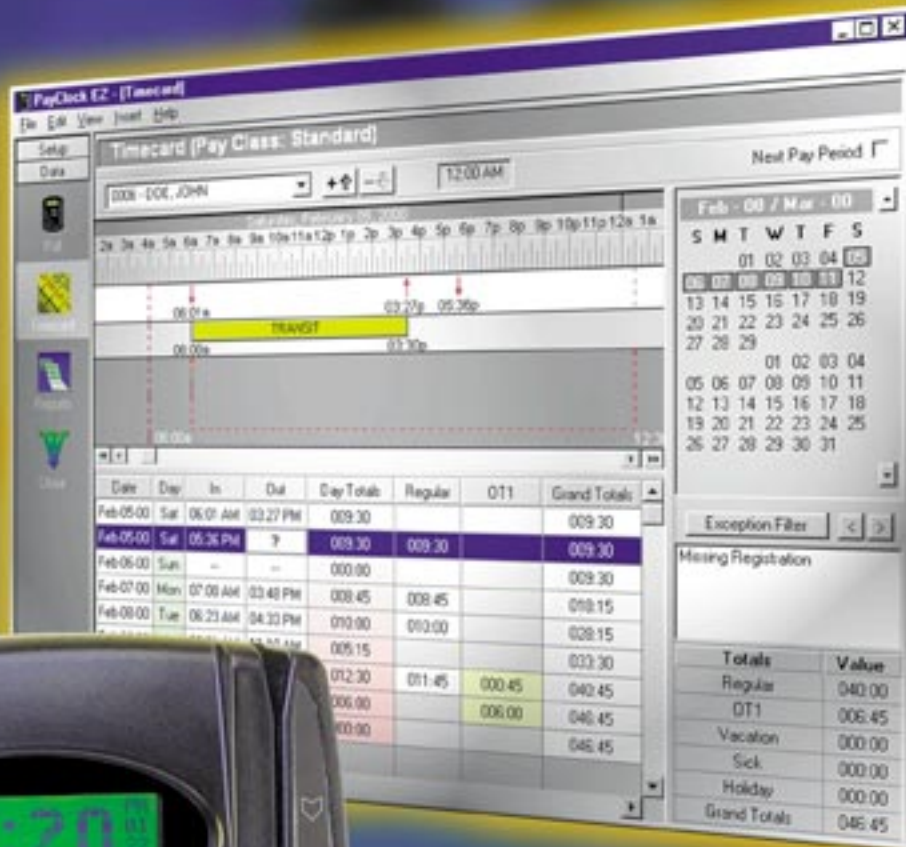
PayClock EZ - [Timecard]

File Edit View Insert Help

Setup

Data

Timecard (Pay Class: Standard)

Next Pay Period

0006 - DOE, JOHN

12:00 AM

2a 3a 4a 5a 6a 7a 8a 9a 10a 11a 12p 1p 2p 3p 4p 5p 6p 7p 8p 9p 10p 11p 12a 1a

06:01a

03:27p

05:36p

TRANSIT

06:00a

03:30p

Feb - 00 / Mar - 00

| S | M | T | W | T | F | S |
|---|---|---|---|---|---|---|
| | | 01 | 02 | 03 | 04 | 05 |
| 06 | 07 | 08 | 09 | 10 | 11 | 12 |
| 13 | 14 | 15 | 16 | 17 | 18 | 19 |
| 20 | 21 | 22 | 23 | 24 | 25 | 26 |
| 27 | 28 | 29 | | | | |
| | | | 01 | 02 | 03 | 04 |
| 05 | 06 | 07 | 08 | 09 | 10 | 11 |
| 12 | 13 | 14 | 15 | 16 | 17 | 18 |
| 19 | 20 | 21 | 22 | 23 | 24 | 25 |
| 26 | 27 | 28 | 29 | 30 | 31 | |

| Date | Day | In | Out | Day Totals | Regular | OT1 | Grand Totals |
|---|---|---|---|---|---|---|---|
| Feb-05-00 | Sat | 06:01 AM | 03:27 PM | 009:30 | | | 009:30 |
| Feb-05-00 | Sat | 05:36 PM | ? | 009:30 | 009:30 | | 009:30 |
| Feb-06-00 | Sun | -- | -- | 000:00 | | | 009:30 |
| Feb-07-00 | Mon | 07:08 AM | 03:48 PM | 008:45 | 008:45 | | 018:15 |
| Feb-08-00 | Tue | 06:23 AM | 04:33 PM | 010:00 | 010:00 | | 028:15 |
| | | | | 005:15 | | | 033:30 |
| | | | | 012:30 | 011:45 | 000:45 | 040:45 |
| | | | | 006:00 | | 006:00 | 046:45 |
| | | | | 000:00 | | | 046:45 |

Exception Filter

Missing Registration

| Totals | Value |
|---|---|
| Regular | 040:00 |
| OT1 | 006:45 |
| Vacation | 000:00 |
| Sick | 000:00 |
| Holiday | 000:00 |
| Grand Totals | 046:45 |

7:20